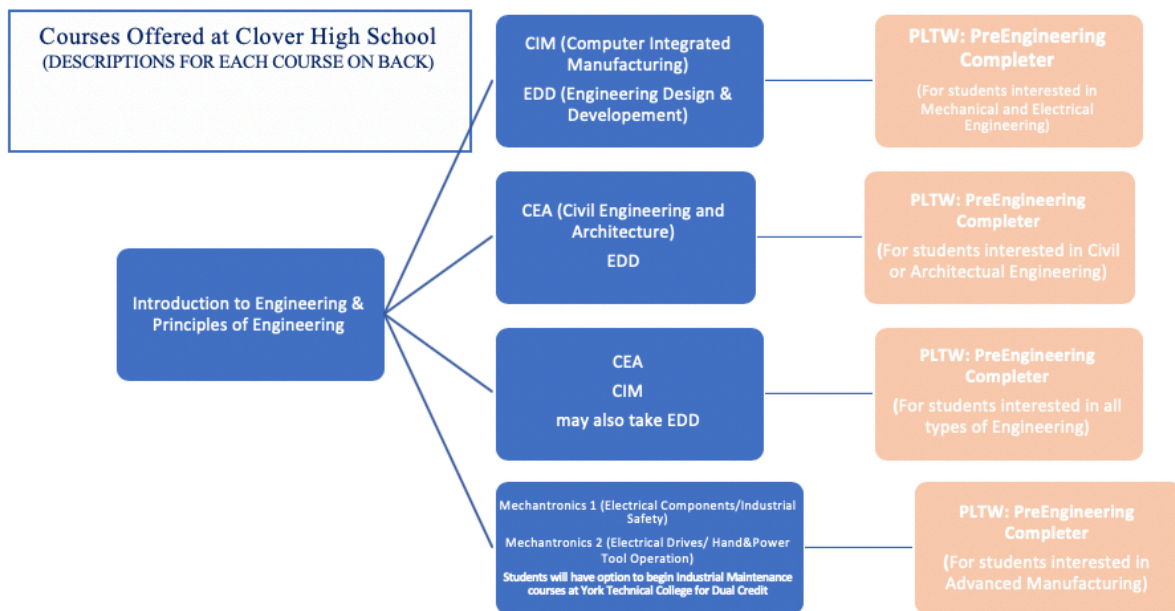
Courses Offered at Clover High School
(DESCRIPTIONS FOR EACH COURSE ON BACK)

Introduction to Engineering & Principles of Engineering

CIM (Computer Integrated Manufacturing)
EDD (Engineering Design & Developement)

PLTW: PreEngineering Completer
(For students interested in Mechanical and Electrical Engineering)

CEA (Civil Engineering and Architecture)
EDD

PLTW: PreEngineering Completer
(For students interested in Civil or Architectual Engineering)

CEA
CIM
may also take EDD

PLTW: PreEngineering Completer
(For students interested in all types of Engineering)

Mechantronics 1 (Electrical Components/Industrial Safety)
Mechantronics 2 (Electrical Drives/ Hand&Power Tool Operation)
Students will have option to begin Industrial Maintenance courses at York Technical College for Dual Credit

PLTW: PreEngineering Completer
(For students interested in Advanced Manufacturing)